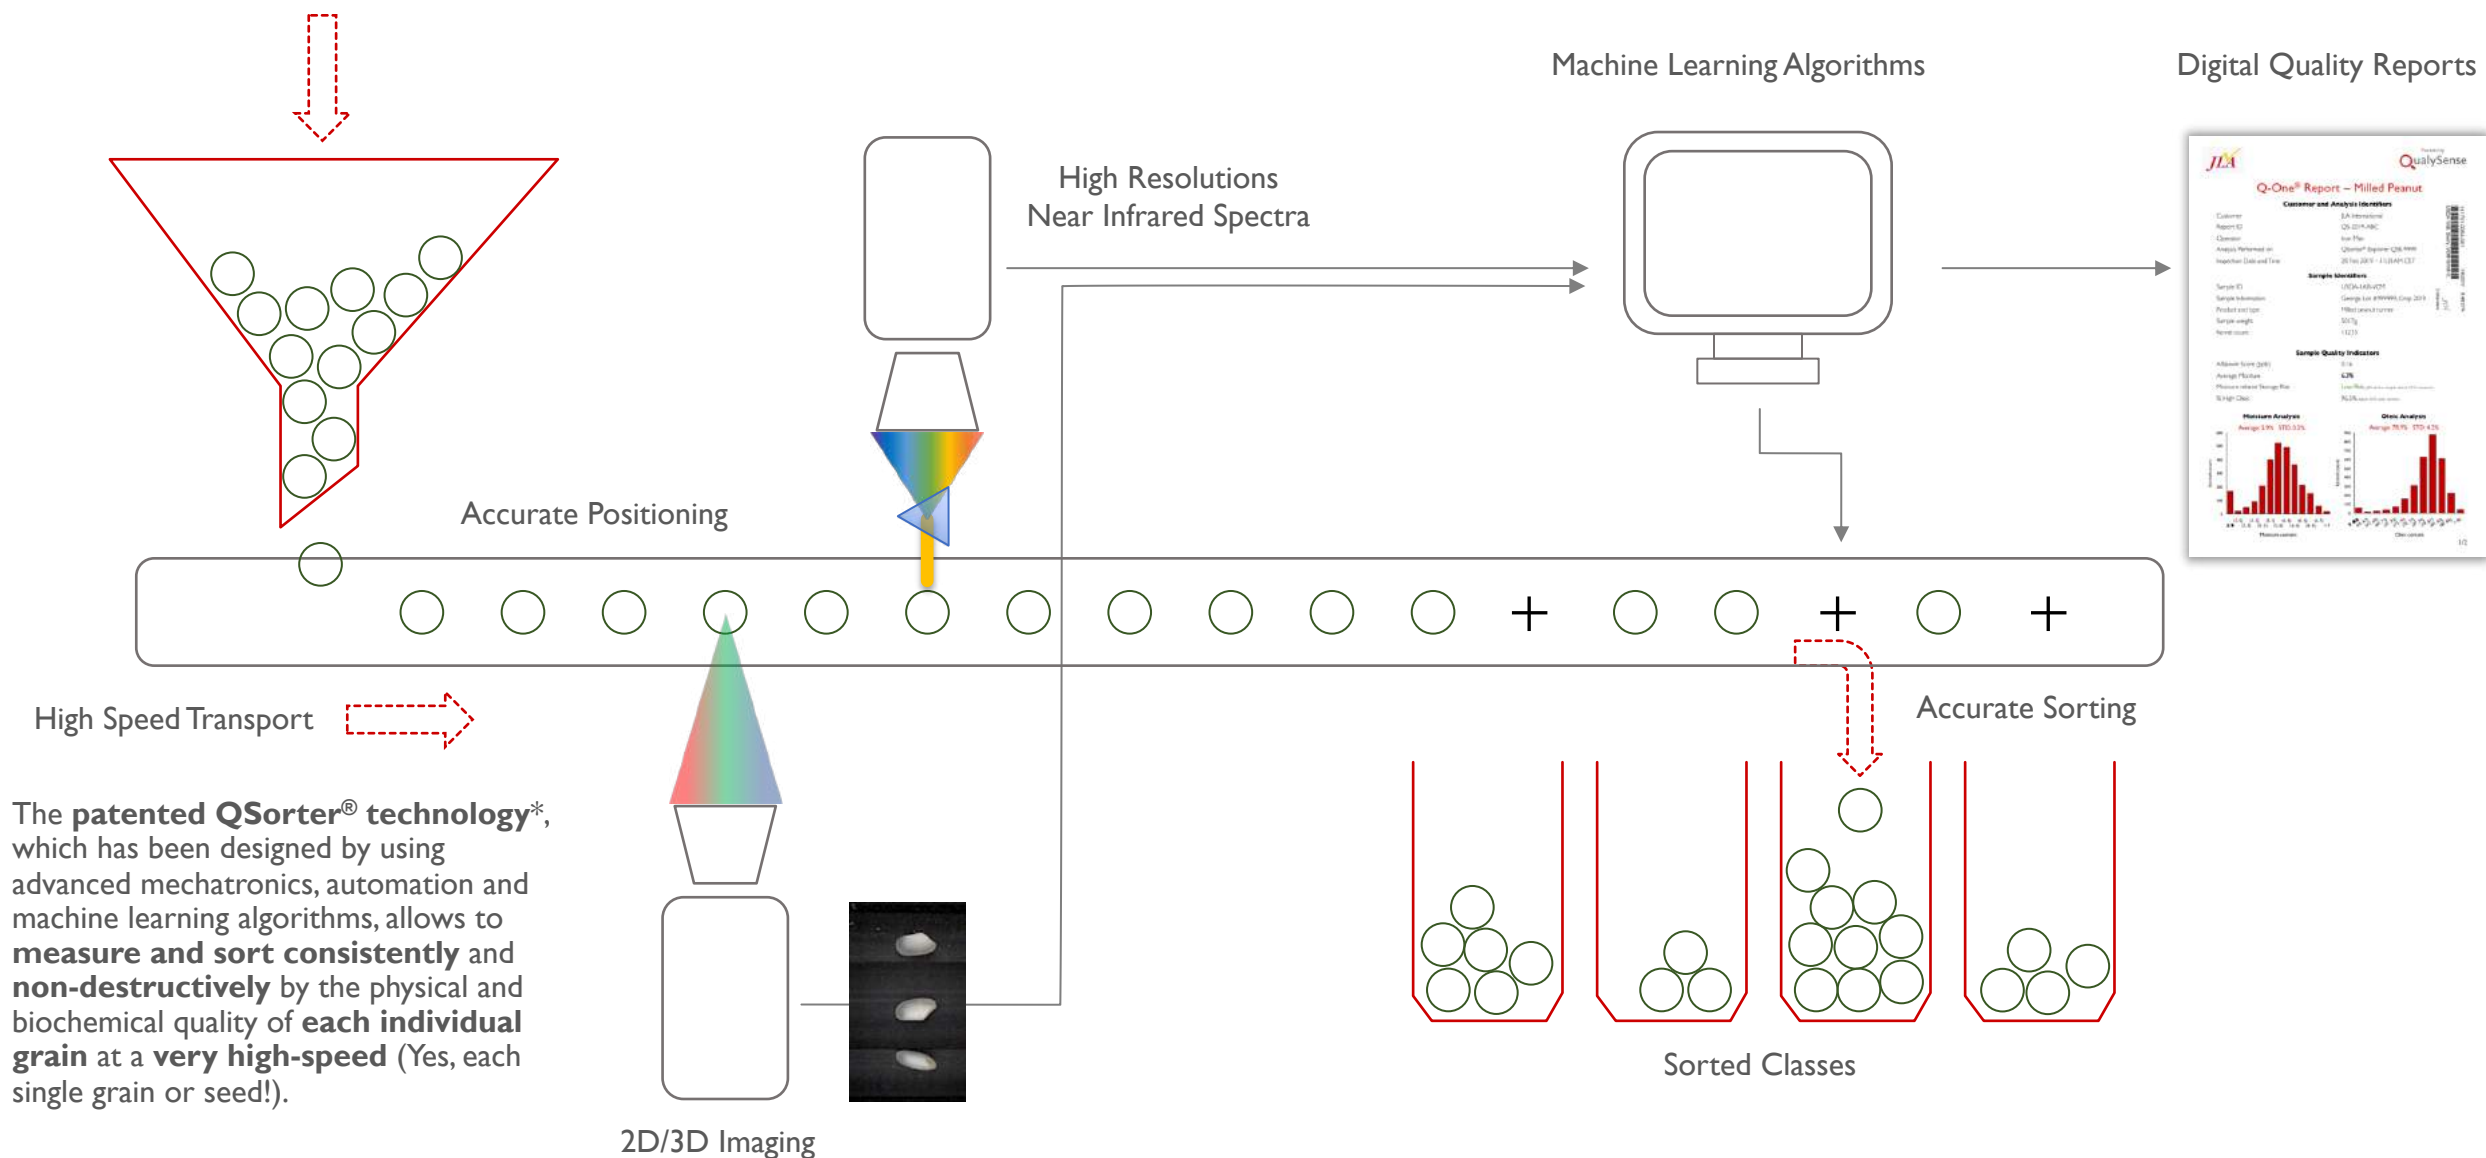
Machine Learning Algorithms

Digital Quality Reports

High Resolutions
Near Infrared Spectra

JLA

QualySense

Q-One® Report – Milled Peanut

Accurate Positioning

High Speed Transport

Accurate Sorting

The **patented QSorter® technology***, which has been designed by using advanced mechatronics, automation and machine learning algorithms, allows to **measure and sort consistently** and **non-destructively** by the physical and biochemical quality of **each individual grain** at a **very high-speed** (Yes, each single grain or seed!).

Sorted Classes

2D/3D Imaging